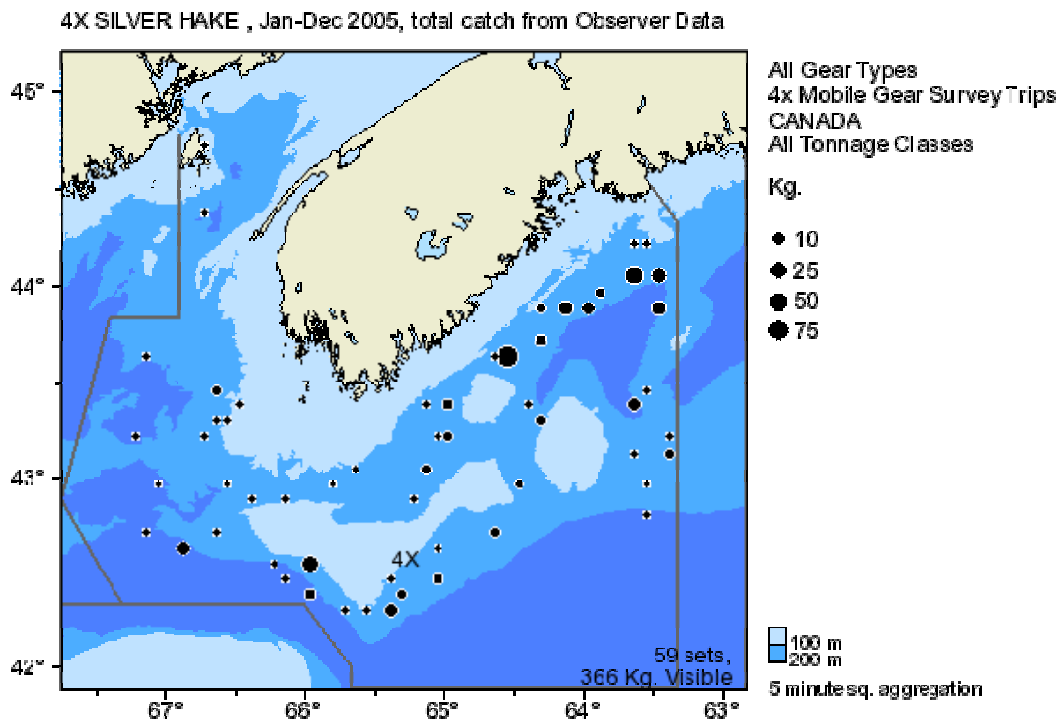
4X SILVER HAKE , Jan-Dec 2005, total catch from Observer Data

45°
44°
43°
42°

67° 66° 65° 64° 63°

4X

All Gear Types
4x Mobile Gear Survey Trips
CANADA
All Tonnage Classes

Kg.

10
25
50
75

59 sets,
366 Kg. Visible

100 m
200 m

5 minute sq. aggregation